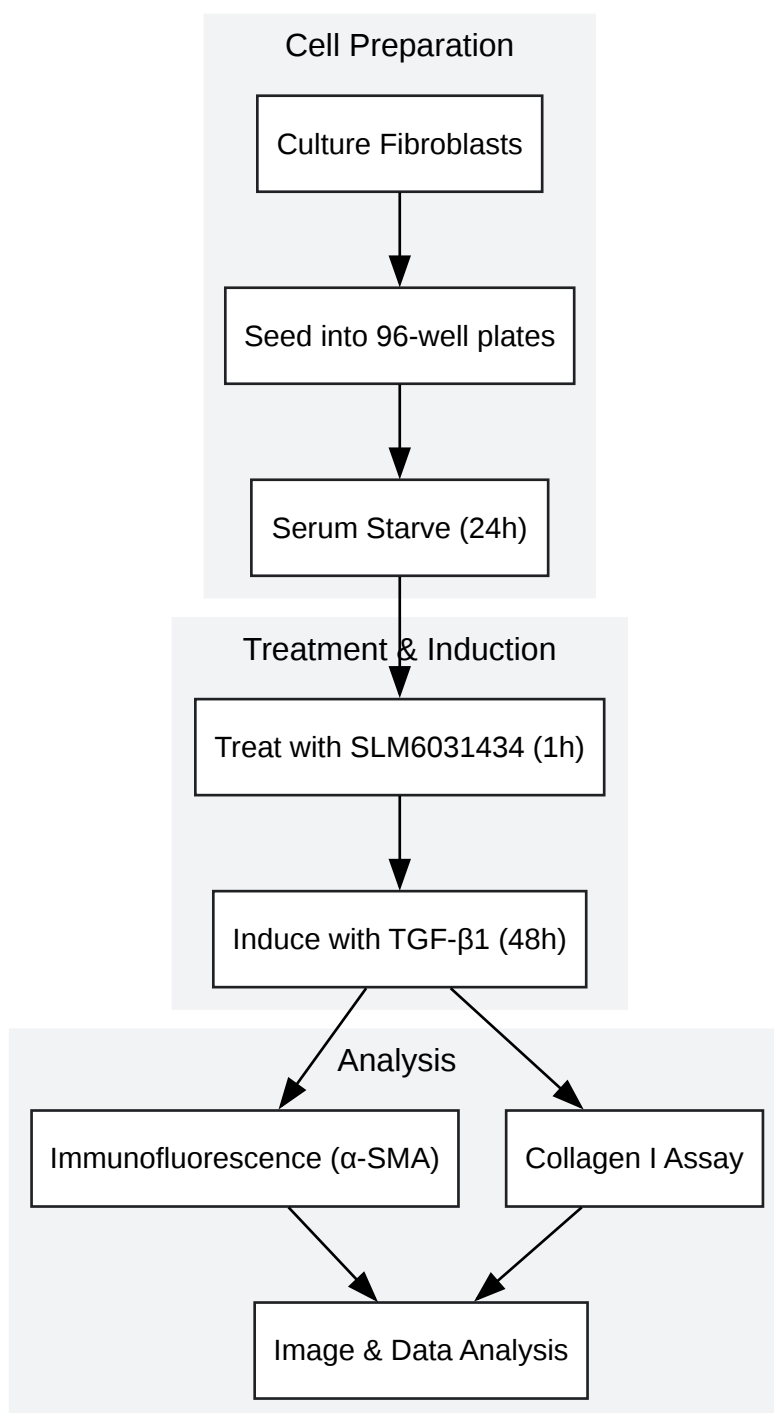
Cell Preparation

Culture Fibroblasts

Seed into 96-well plates

Serum Starve (24h)

Treatment & Induction

Treat with SLM6031434 (1h)

Induce with TGF-β1 (48h)

Analysis

Immunofluorescence (α-SMA)

Collagen I Assay

Image & Data Analysis